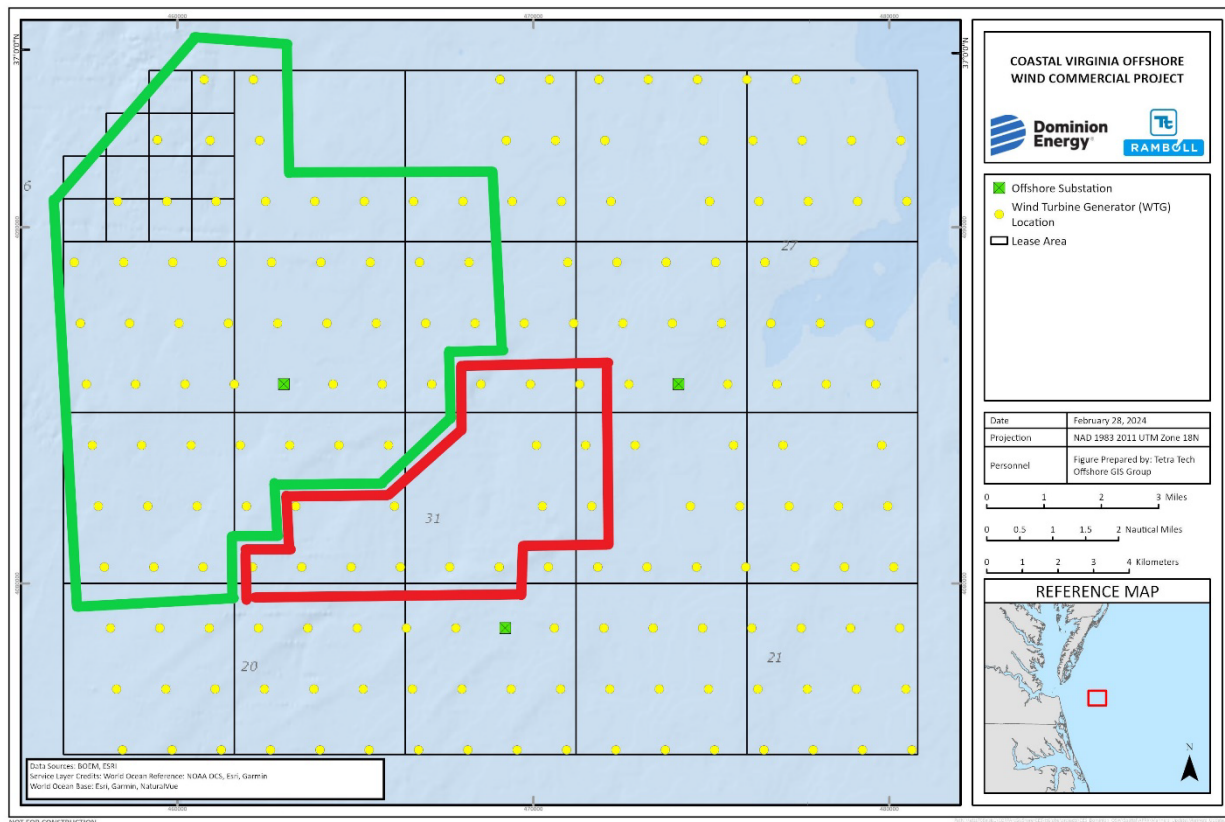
COASTAL VIRGINIA OFFSHORE WIND COMMERCIAL PROJECT

Dominion Energy

Tt RAMBOLL

Offshore Substation
Wind Turbine Generator (WTG) Location
Lease Area

| Date | February 28, 2024 |
|---|---|
| Projection | NAD 1983 2011 UTM Zone 18N |
| Personnel | Figure Prepared by: Tetra Tech Offshore GIS Group |

0 1 2 3 Miles
0 0.5 1 1.5 2 Nautical Miles
0 1 2 3 4 Kilometers

REFERENCE MAP

N

6
27
31
20
21

Data Sources: BOEM, ESRI
Service Layer Credits: World Ocean Reference: NOAA OCS, Esri, Garmin
World Ocean Base: Esri, Garmin, NaturalVue

NOT FOR CONSTRUCTION